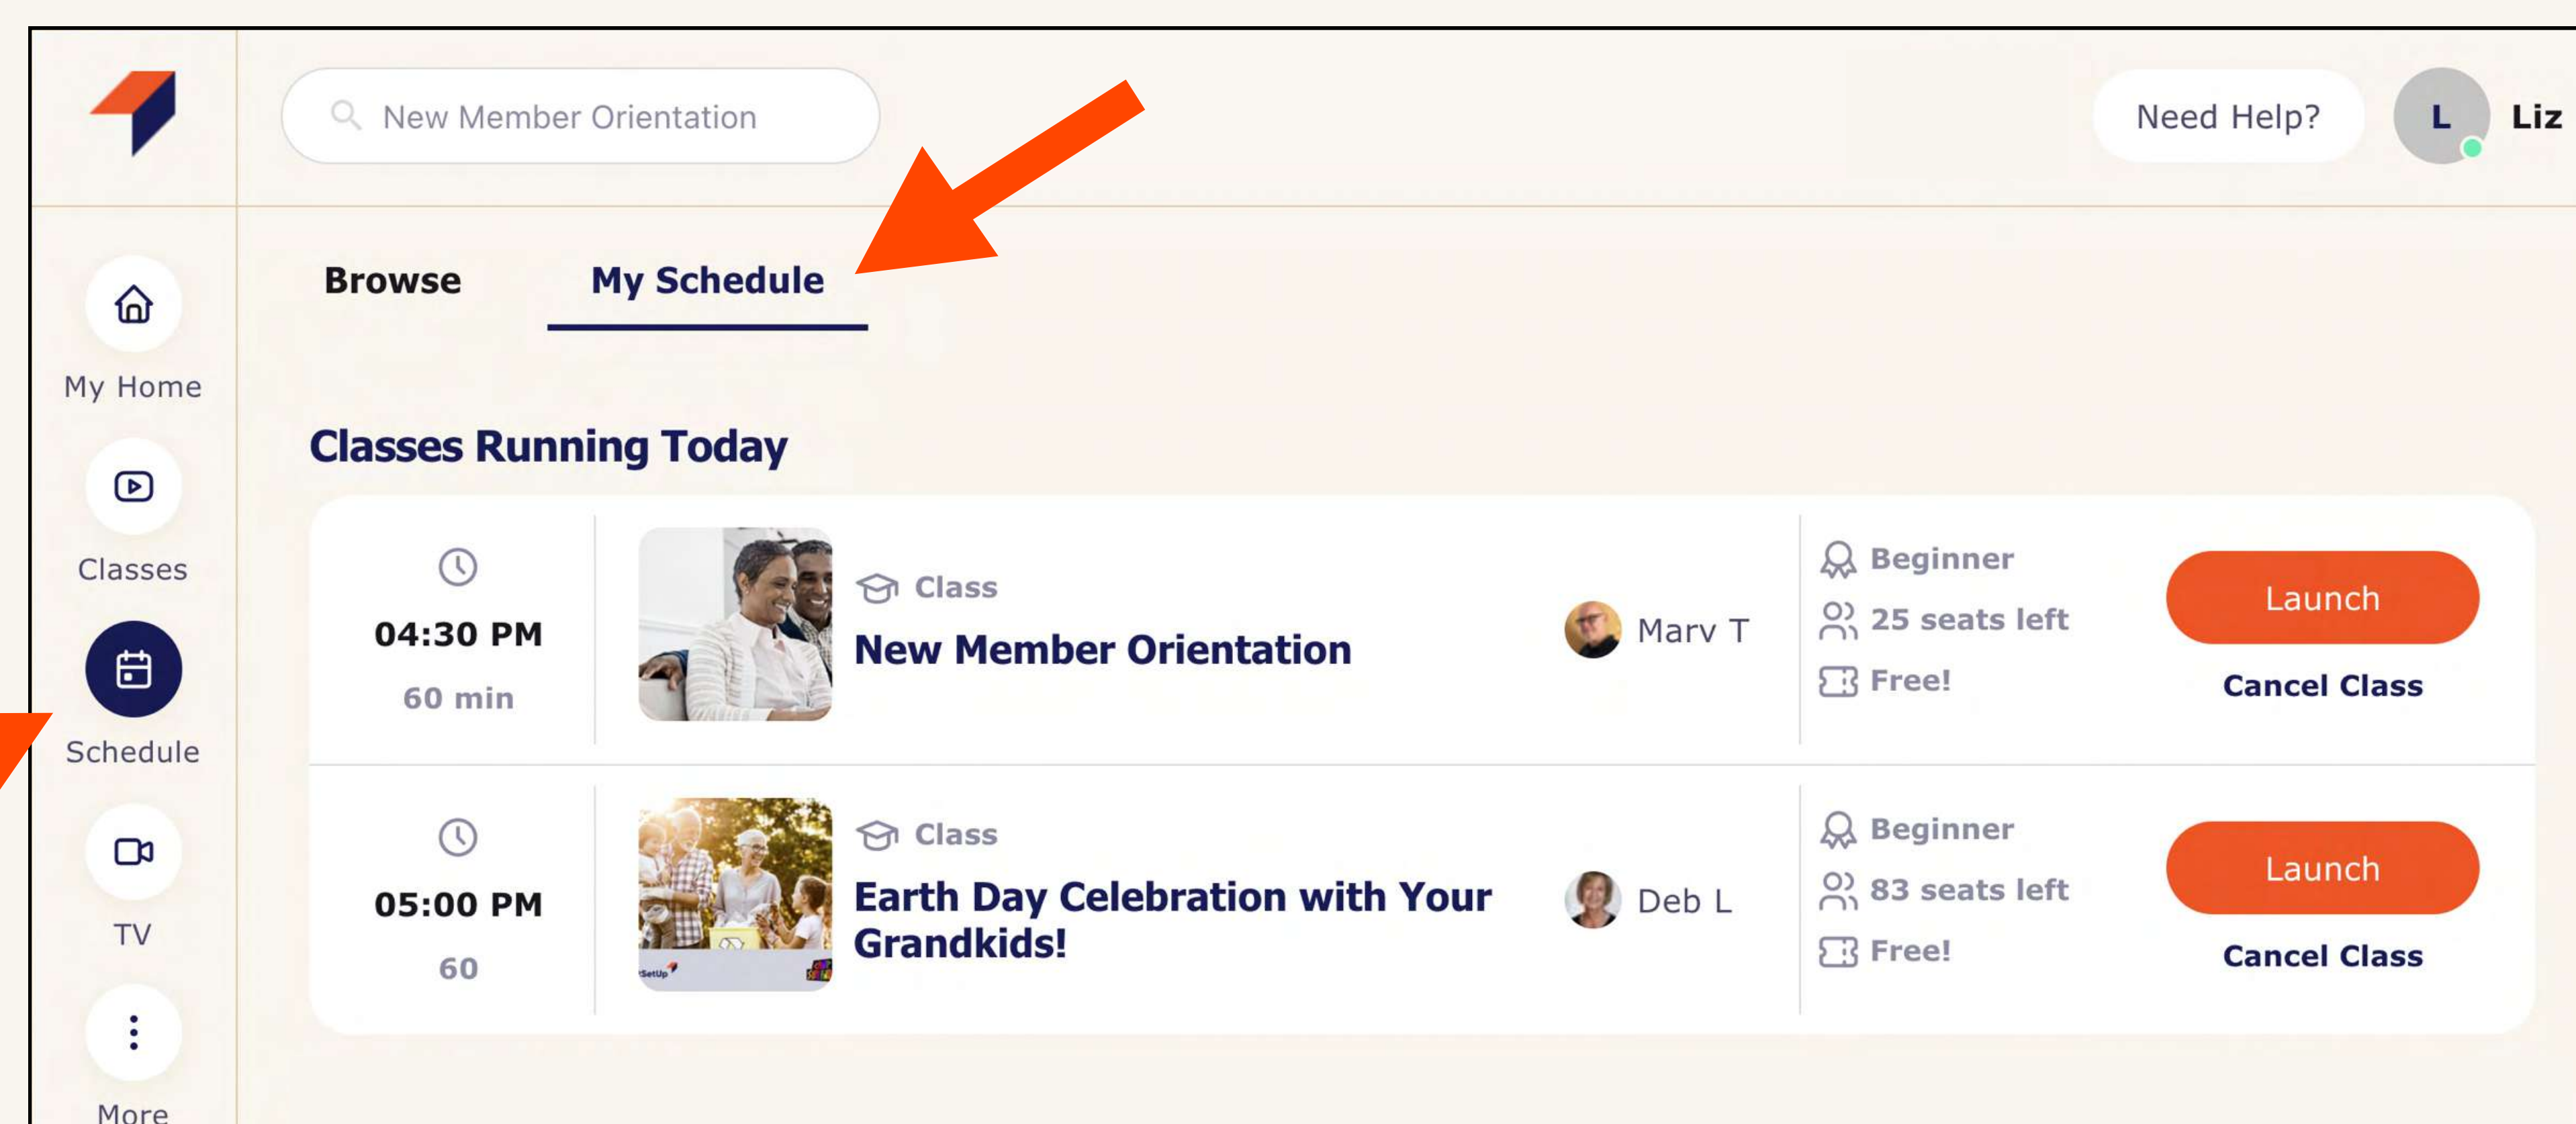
New Member Orientation

Need Help?

L Liz

My Home

Classes

Schedule

TV

More

Browse

My Schedule

Classes Running Today

04:30 PM
60 min

Class
New Member Orientation

Marv T

Beginner
25 seats left
Free!

Launch
Cancel Class

05:00 PM
60

SetUp

Class
Earth Day Celebration with Your Grandkids!

Deb L

Beginner
83 seats left
Free!

Launch
Cancel Class